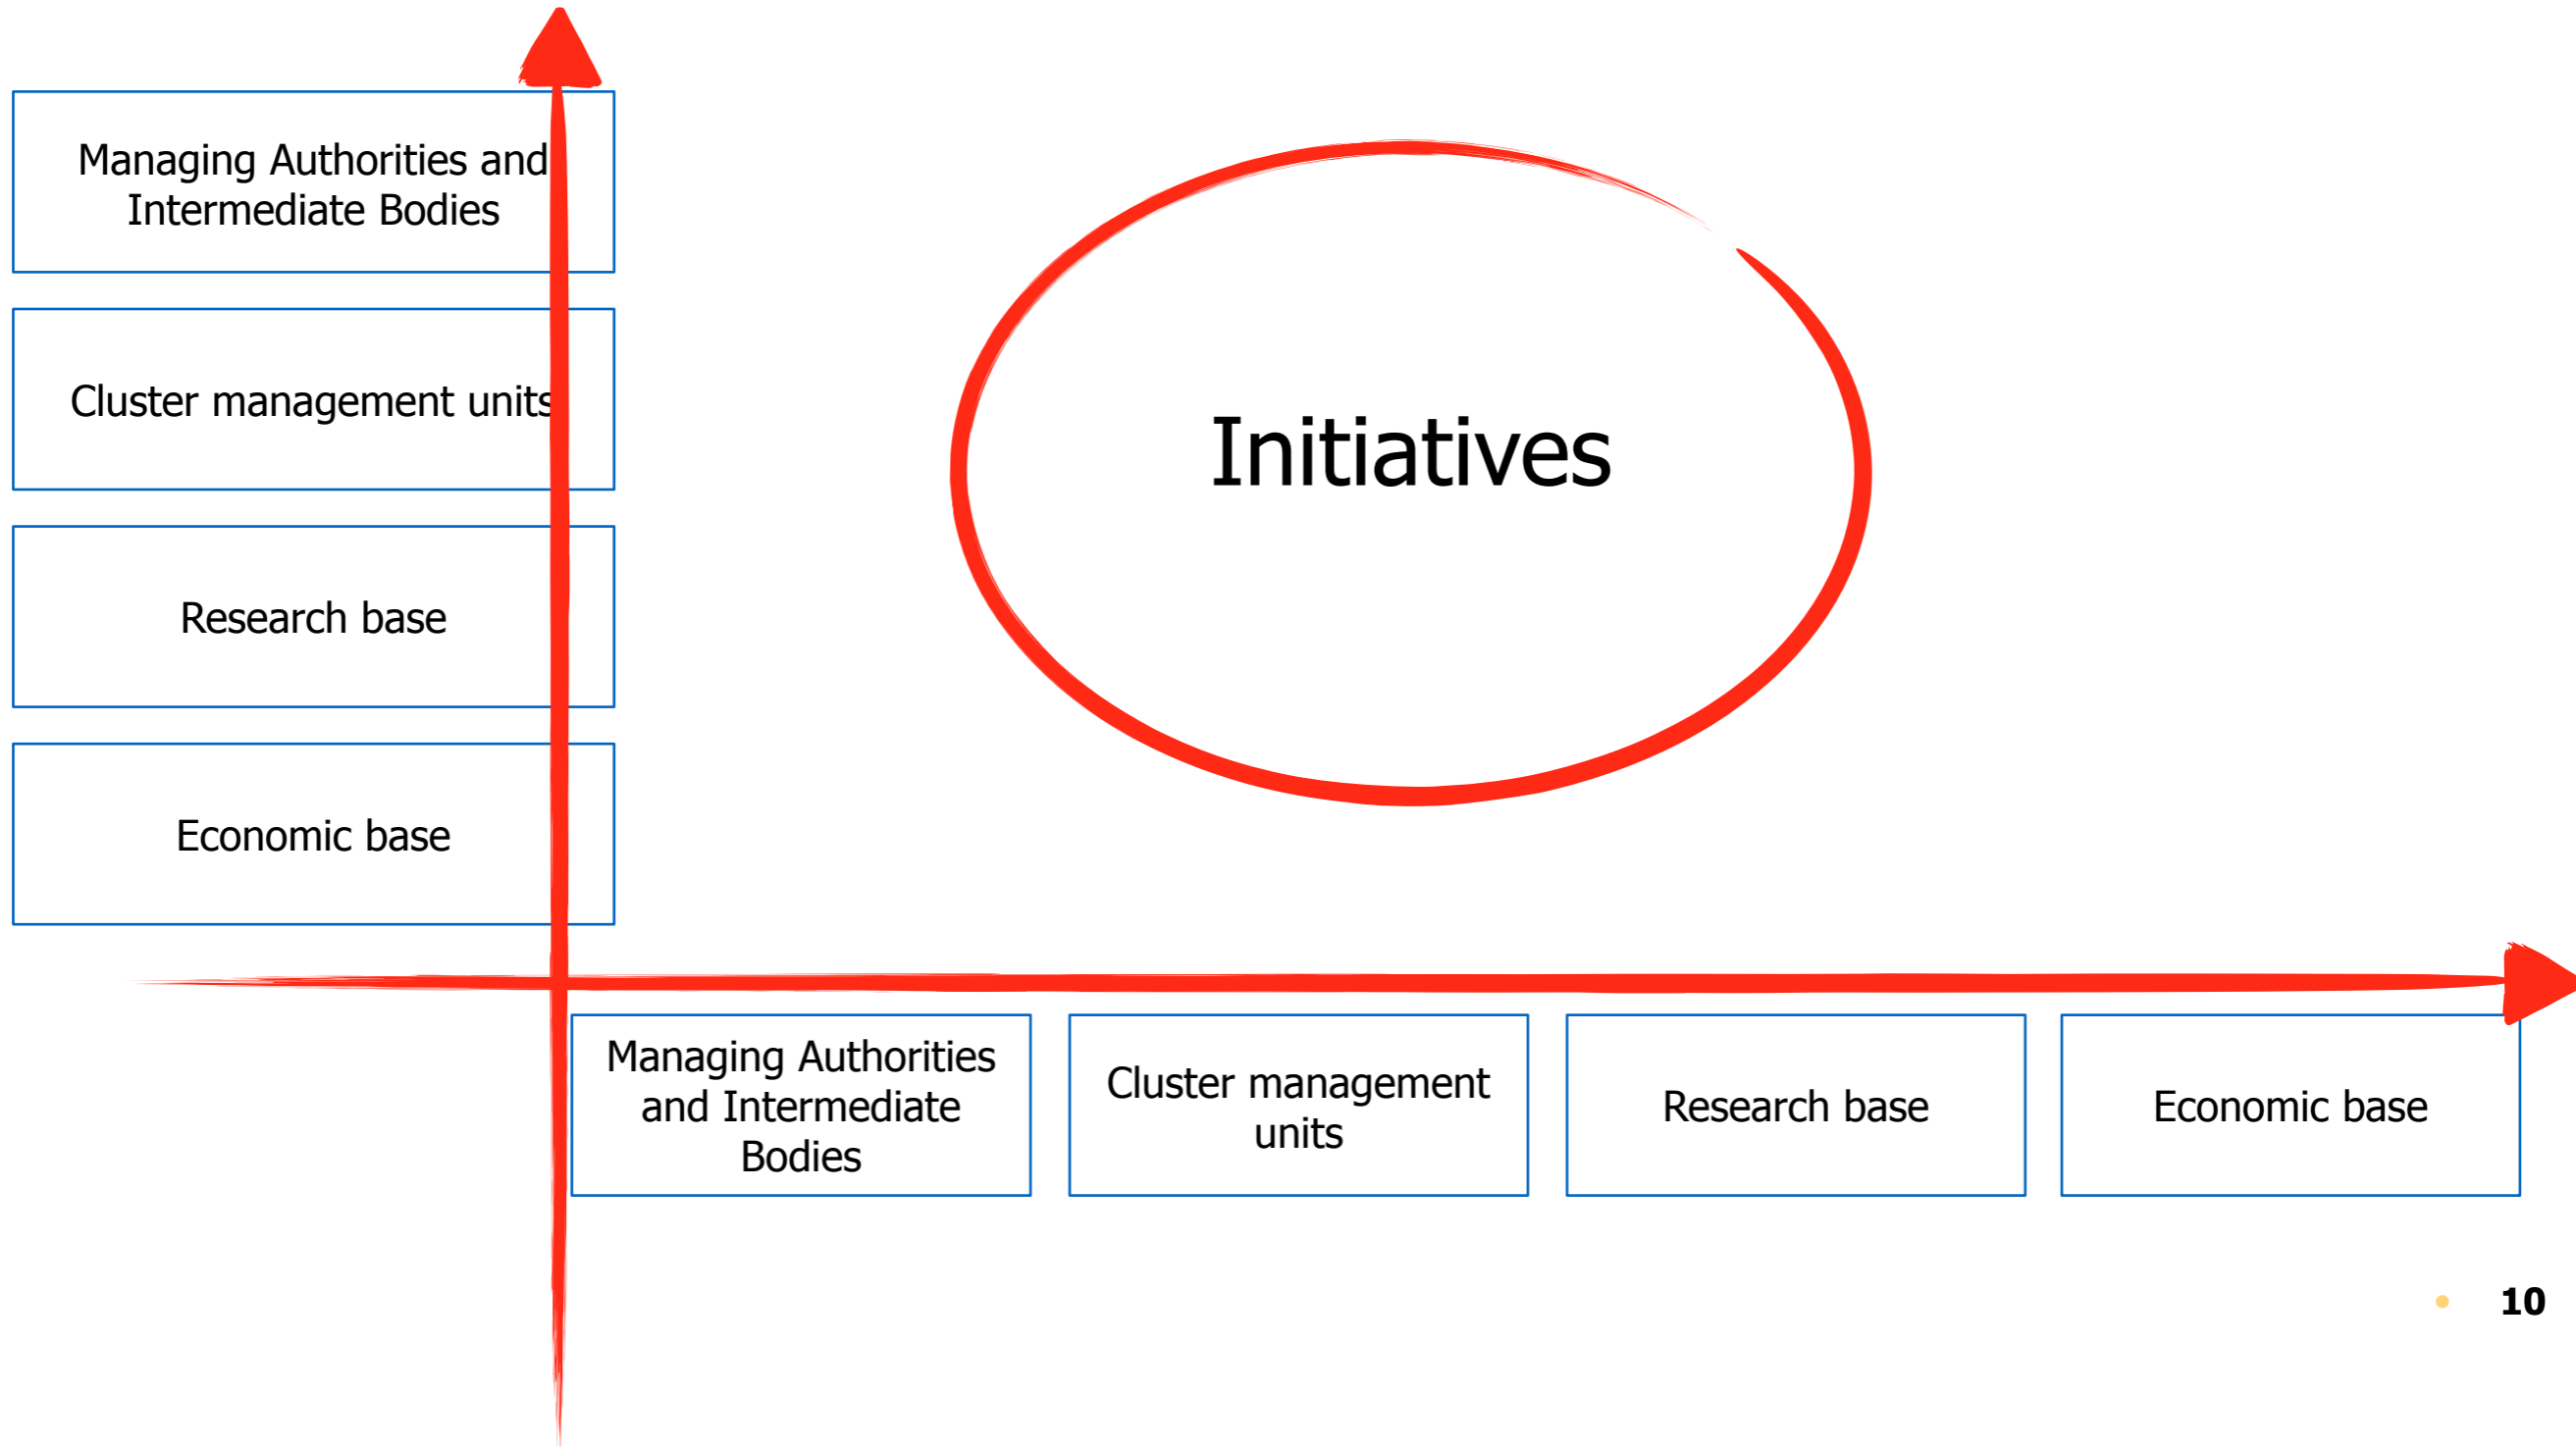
Managing Authorities and Intermediate Bodies

Cluster management units

Research base

Economic base

Initiatives

Managing Authorities and Intermediate Bodies

Cluster management units

Research base

Economic base

10